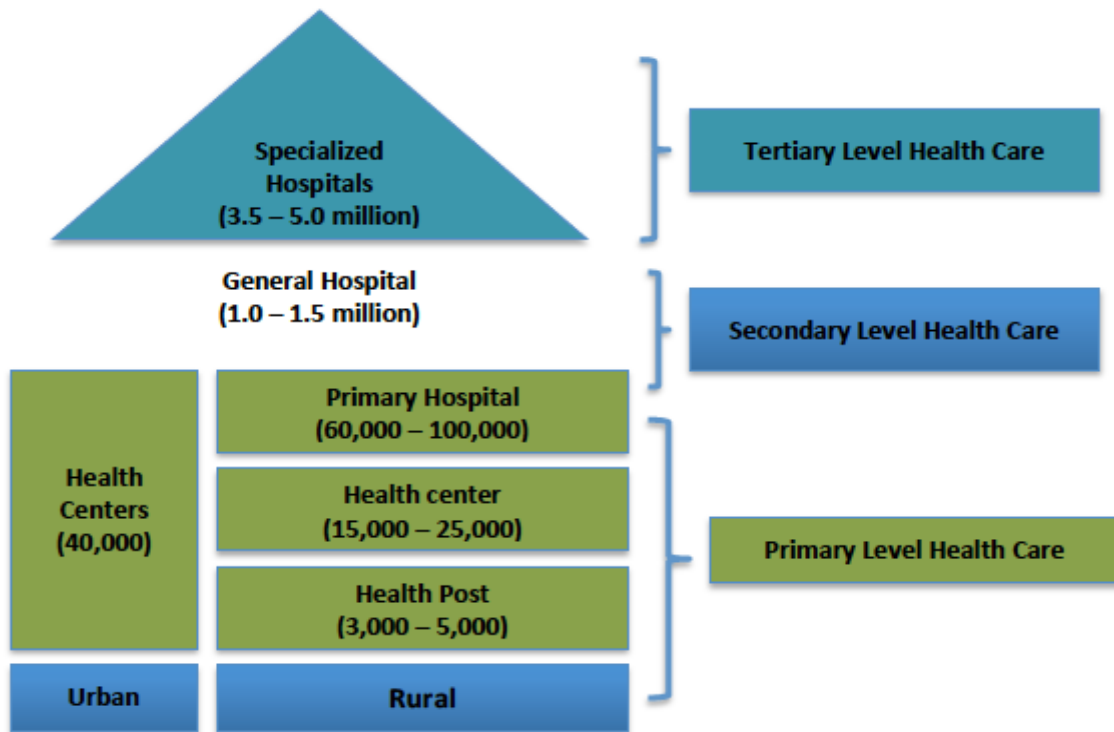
Specialized Hospitals (3.5 – 5.0 million)

Tertiary Level Health Care

General Hospital (1.0 – 1.5 million)

Secondary Level Health Care

Health Centers (40,000)

Primary Hospital (60,000 – 100,000)

Health center (15,000 – 25,000)

Health Post (3,000 – 5,000)

Primary Level Health Care

Urban

Rural